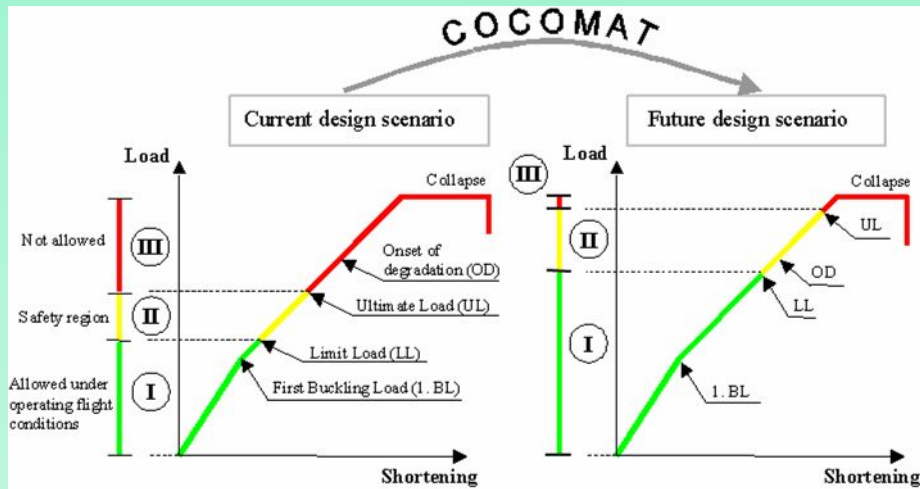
COCOMAT

Current design scenario

Future design scenario

Load

Collapse

Not allowed

III

Onset of degradation (OD)

Safety region

II

Ultimate Load (UL)

Limit Load (LL)

Allowed under operating flight conditions

I

First Buckling Load (1. BL)

Shortening

Load

III

Collapse

II

UL

OD

LL

I

1. BL

Shortening